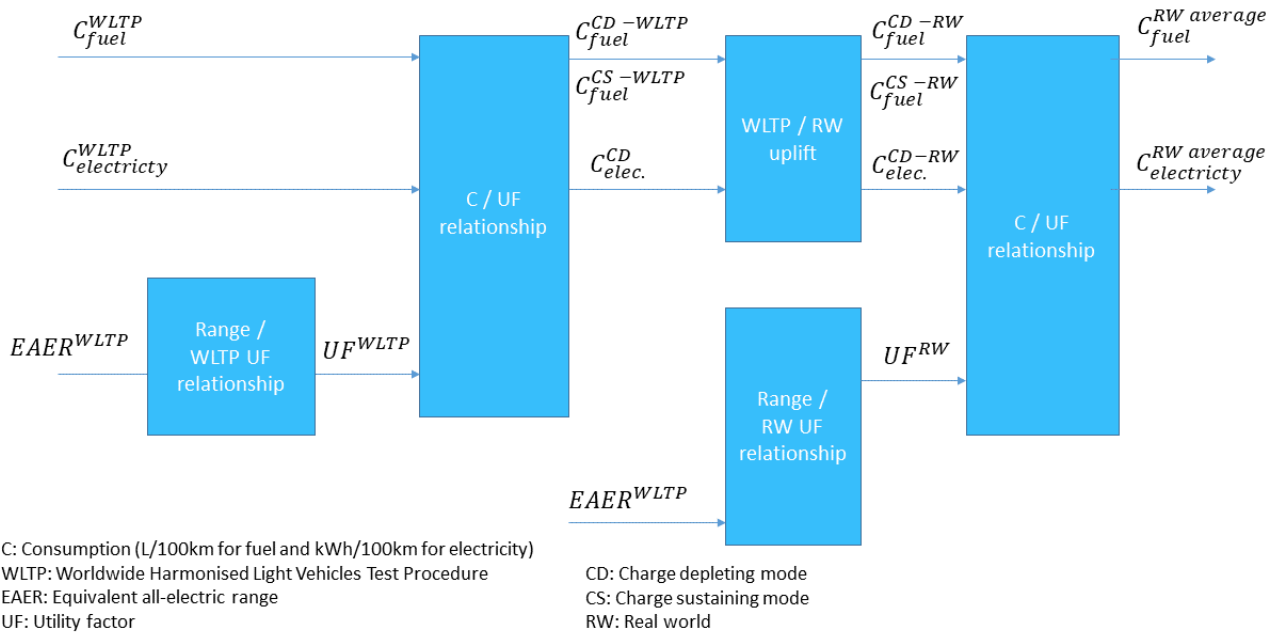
$C_{fuel}^{WLTP}$

$C_{electricty}^{WLTP}$

$EAER^{WLTP}$

Range / WLTP UF relationship

$UF^{WLTP}$

C / UF relationship

$C_{fuel}^{CD-WLTP}$

$C_{fuel}^{CS-WLTP}$

$C_{elec.}^{CD}$

WLTP / RW uplift

$C_{fuel}^{CD-RW}$

$C_{fuel}^{CS-RW}$

$C_{elec.}^{CD-RW}$

$UF^{RW}$

Range / RW UF relationship

$EAER^{WLTP}$

C / UF relationship

$C_{fuel}^{RW\ average}$

$C_{electricty}^{RW\ average}$

C: Consumption (L/100km for fuel and kWh/100km for electricity)
WLTP: Worldwide Harmonised Light Vehicles Test Procedure
EAER: Equivalent all-electric range
UF: Utility factor

CD: Charge depleting mode
CS: Charge sustaining mode
RW: Real world